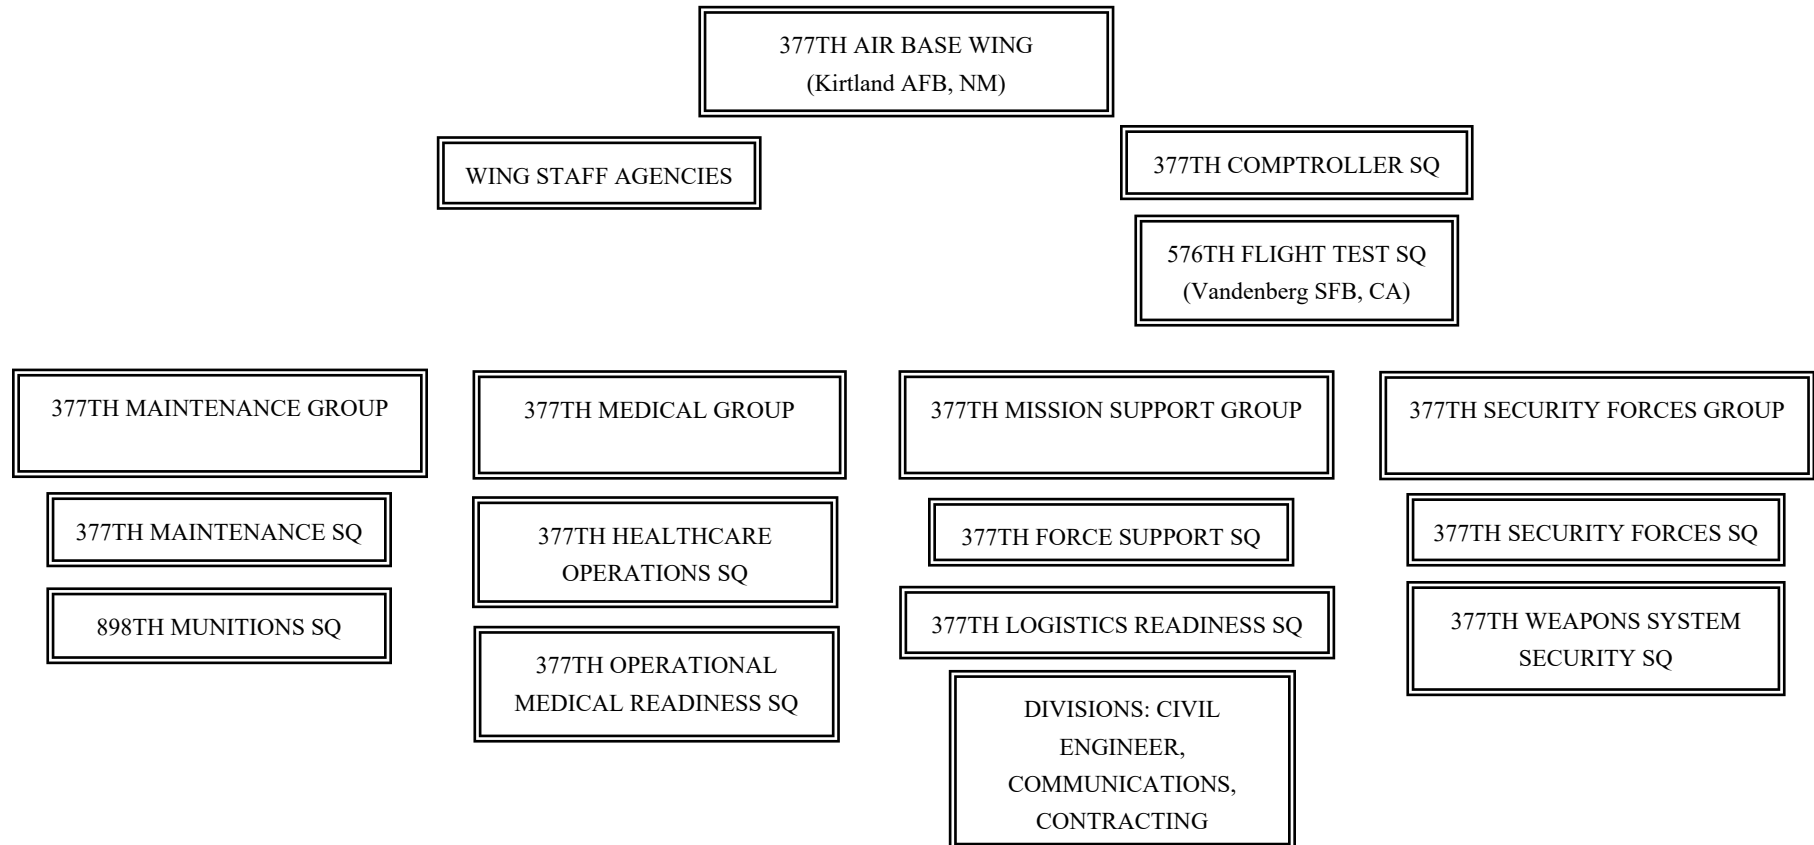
377TH AIR BASE WING
(Kirtland AFB, NM)

WING STAFF AGENCIES

377TH COMPTROLLER SQ

576TH FLIGHT TEST SQ
(Vandenberg SFB, CA)

377TH MAINTENANCE GROUP

377TH MAINTENANCE SQ

898TH MUNITIONS SQ

377TH MEDICAL GROUP

377TH HEALTHCARE OPERATIONS SQ

377TH OPERATIONAL MEDICAL READINESS SQ

377TH MISSION SUPPORT GROUP

377TH FORCE SUPPORT SQ

377TH LOGISTICS READINESS SQ

DIVISIONS: CIVIL ENGINEER, COMMUNICATIONS, CONTRACTING

377TH SECURITY FORCES GROUP

377TH SECURITY FORCES SQ

377TH WEAPONS SYSTEM SECURITY SQ